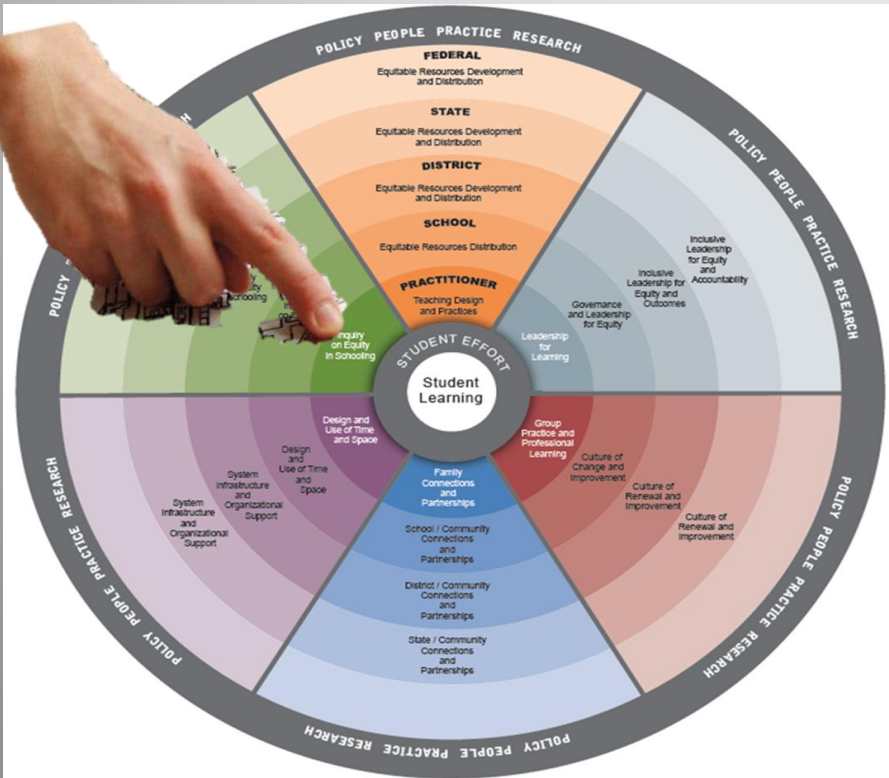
POLICY PEOPLE PRACTICE RESEARCH

FEDERAL
Equitable Resources Development and Distribution

STATE
Equitable Resources Development and Distribution

DISTRICT
Equitable Resources Development and Distribution

SCHOOL
Equitable Resources Distribution

PRACTITIONER
Teaching Design and Practices

POLICY PEOPLE PRACTICE RESEARCH

Inclusive Leadership for Equity and Accountability

Inclusive Leadership for Equity and Outcomes

Governance and Leadership for Equity

Leadership for Learning

POLICY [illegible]

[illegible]y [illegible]chooling

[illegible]nquiry on Equity in Schooling

STUDENT EFFORT

Student Learning

Design and Use of Time and Space

Design and Use of Time and Space

System Infrastructure and Organizational Support

System Infrastructure and Organizational Support

POLICY PEOPLE PRACTICE RESEARCH

Group Practice and Professional Learning

Culture of Change and Improvement

Culture of Renewal and Improvement

Culture of Renewal and Improvement

POLICY PEOPLE PRACTICE RESEARCH

Family Connections and Partnerships

School / Community Connections and Partnerships

District / Community Connections and Partnerships

State / Community Connections and Partnerships

POLICY PEOPLE PRACTICE RESEARCH